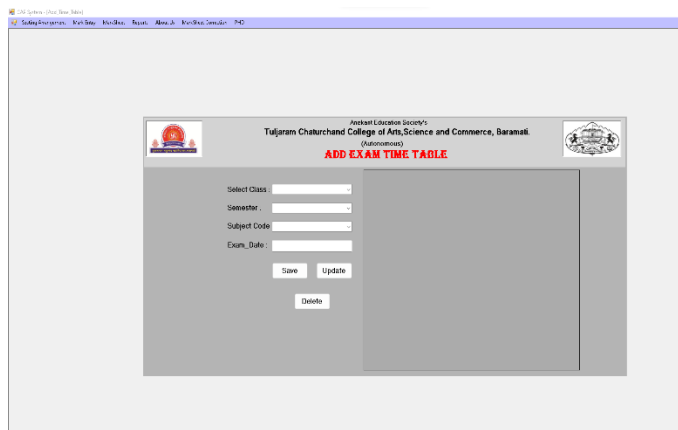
CAI System - [Add_Time Table]

Seating Arrangement   Mark Entry   MarkSheet   Reports   Absent   MarkSheet Generation   PHD

Anekant Education Society's
Tuljaram Chaturchand College of Arts,Science and Commerce, Baramati.
(Autonomous)
ADD EXAM TIME TABLE

Select Class :

Semester :

Subject Code :

Exam_Date :

Save   Update

Delete